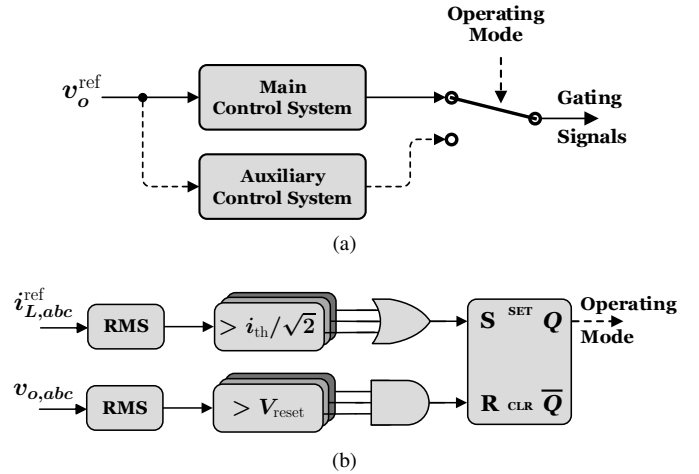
Operating Mode

$v_o^{\mathrm{ref}}$

Main Control System

Gating Signals

Auxiliary Control System

(a)

$i_{L,abc}^{\mathrm{ref}}$

RMS

$> i_{\mathrm{th}}/\sqrt{2}$

S SET $Q$

Operating Mode

$v_{o,abc}$

RMS

$> V_{\mathrm{reset}}$

R CLR $\overline{Q}$

(b)